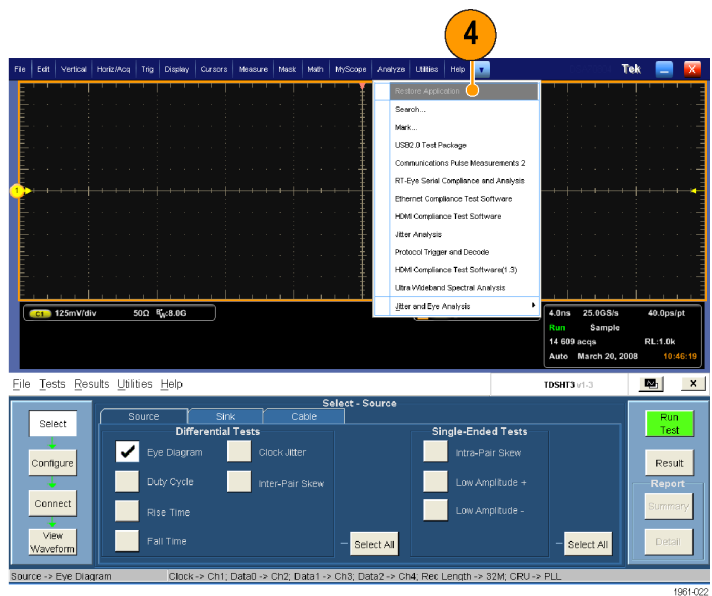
4

File Edit Vertical Horiz/Acq Trig Display Cursors Measure Mask Math MyScope Analyze Utilities Help

Tek

Restore Application
Search...
Mark...
USB2.0 Test Package
Communications Pulse Measurements 2
RT-Eye Serial Compliance and Analysis
Ethernet Compliance Test Software
HDMI Compliance Test Software
Jitter Analysis
Protocol Trigger and Decode
HDMI Compliance Test Software(1.3)
Ultra Wideband Spectral Analysis
Jitter and Eye Analysis

1

C1 125mV/div 50Ω $B_W$:8.0G

4.0ns 25.0GS/s 40.0ps/pt
Run Sample
14 609 acqs RL:1.0k
Auto March 20, 2008 10:46:19

File Tests Results Utilities Help

TDSHT3 v1.3

Select - Source

Select
Configure
Connect
View Waveform

Source Sink Cable

Differential Tests
Eye Diagram
Clock Jitter
Duty Cycle
Inter-Pair Skew
Rise Time
Fall Time
Select All

Single-Ended Tests
Intra-Pair Skew
Low Amplitude +
Low Amplitude -
Select All

Run Test
Result
Report
Summary
Detail

Source -> Eye Diagram Clock -> Ch1; Data0 -> Ch2; Data1 -> Ch3; Data2 -> Ch4; Rec Length -> 32M; CRU -> PLL

1961-022